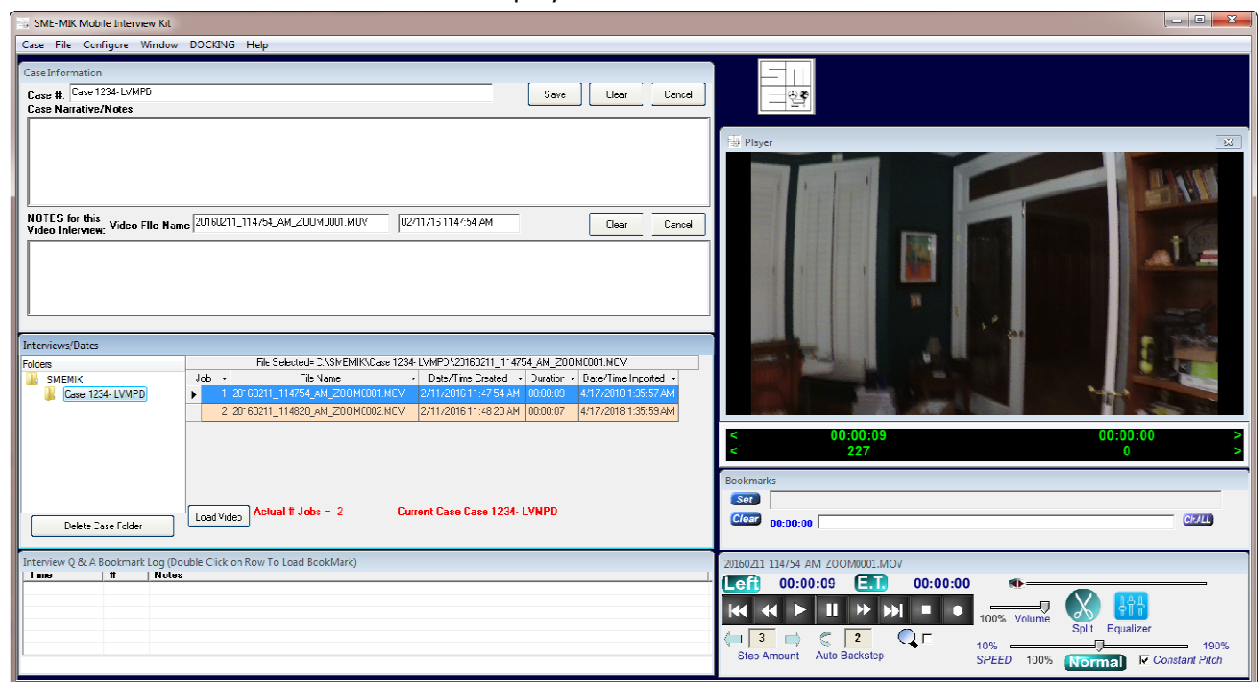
SME-MIK Mobile Interview Kit

Case File Configure Window DOCKING Help

Case Information

Case # Case 1234- LVMPD

Save Clear Cancel

Case Narrative/Notes

NOTES for this Video Interview: Video File Name 20160211_114754_AM_ZOOM0001.MOV 02/11/16 11:47:54 AM

Clear Cancel

Interviews/Dates

Folders

SMEMIK

Case 1234- LVMPD

File Selected= D:\SMEMIK\Case 1234- LVMPD\20160211_114754_AM_ZOOM0001.MOV

| Job | File Name | Date/Time Created | Duration | Date/Time Imported |
|---|---|---|---|---|
| 1 | 20160211_114754_AM_ZOOM0001.MOV | 2/11/2016 11:47:54 AM | 00:00:09 | 4/17/2018 1:35:57 AM |
| 2 | 20160211_114820_AM_ZOOM0002.MOV | 2/11/2016 11:48:20 AM | 00:00:07 | 4/17/2018 1:35:59 AM |

Delete Case Folder

Load Video

Actual # Jobs = 2

Current Case Case 1234- LVMPD

Interview Q & A Bookmark Log (Double Click on Row To Load BookMark)

| Time | # | Notes |
|---|---|---|

Player

< 00:00:09 00:00:00 >
< 227 0 >

Bookmarks

Set

Clear 00:00:00

Clear

20160211_114754_AM_ZOOM0001.MOV

Left 00:00:09 E.T. 00:00:00

100% Volume

Split Equalizer

3 Step Amount 2 Auto Backstop

10% 100% 190%

SPEED Normal Constant Pitch